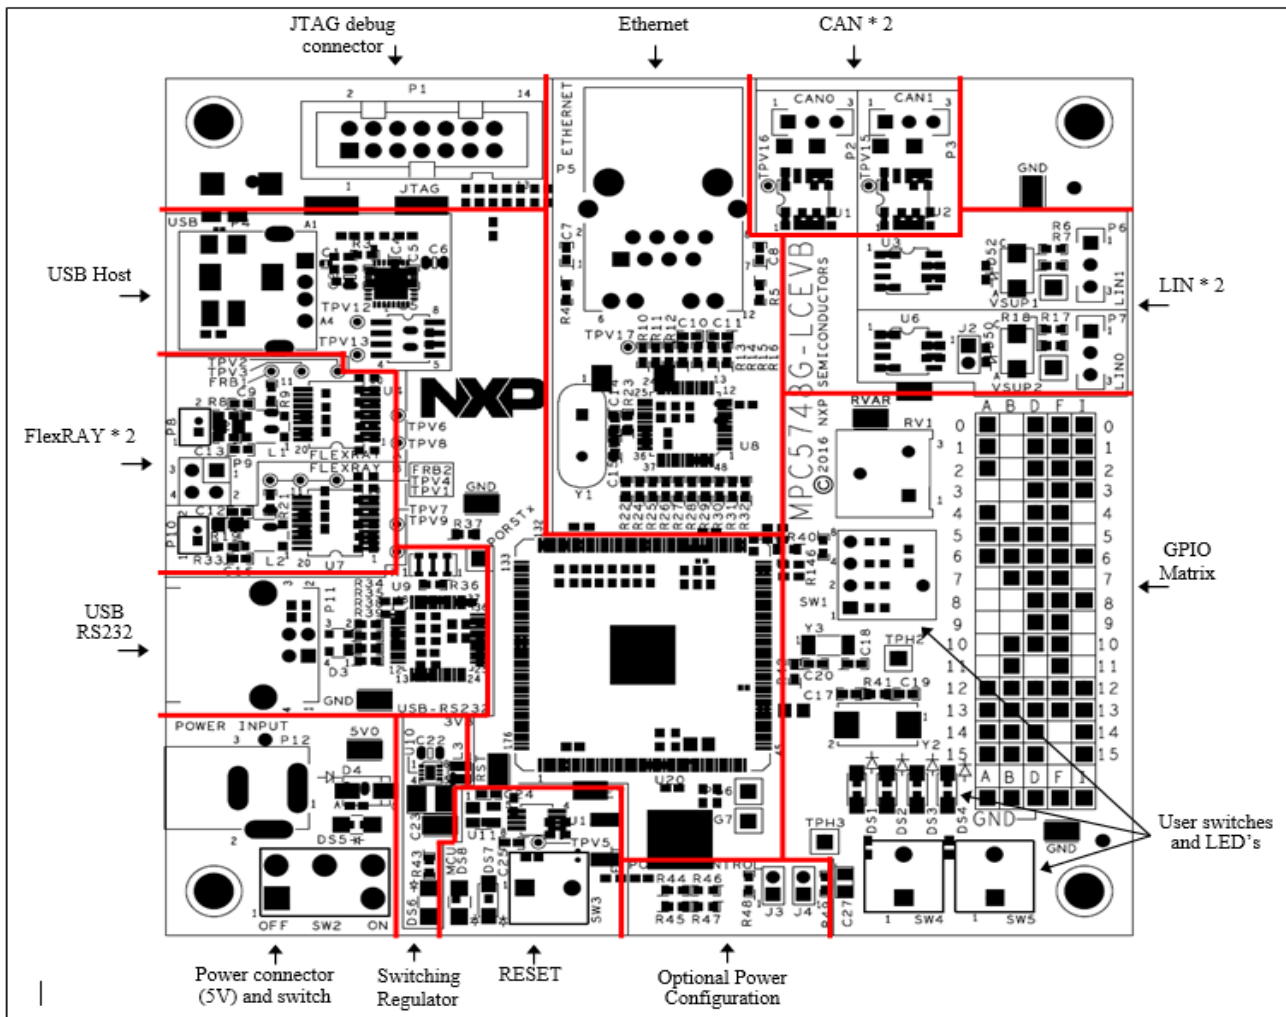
JTAG debug connector

Ethernet

CAN * 2

USB Host

LIN * 2

FlexRAY * 2

GPIO Matrix

USB RS232

User switches and LED's

Power connector (5V) and switch

Switching Regulator

RESET

Optional Power Configuration

P1
2
14
1
JTAG
ETHERNET
P5
CAN0
CAN1
1
3
1
3
TPV16
P2
TPV15
P3
U1
U2
GND
USB
P4
A1
C1
R3
C4
C5
C6
TPV12
A4
8
TPV13
5
4
C7
R4
6
1
7
C8
R5
12
TPV17
R10
R11
R12
C10
C11
R13
R14
R15
R16
MPC5748G-LCEVB
NXP SEMICONDUCTORS
©2016
U3
R6
R7
P6
R52
VSUP1
LIN1
U6
J2
R18
R17
P7
R50
VSUP2
LIN0
TPV2
TPV3
FRB1
C9
11
U4
R8
R9
P8
C13
L1
20
FLEXRAY
FLEXRAY
TPV6
TPV8
P9
FRB2
TPV4
TPV1
GND
TPV7
TPV9
R37
PORSTx
P10
C12
R21
R19
R33
C15
L2
20
U7
R23
R25
24
13
12
U8
C14
C16
36
37
48
Y1
R22
R24
R26
R27
R28
R29
R30
R31
R32
RVAR
RV1
3
1
R40
R146
SW1
132
133
U9
R36
R34
R35
P11
D3
GND
USB-RS232
3V3
Y3
C18
TPH2
C20
C17
R41
C19
Y2
A B D F I
0
1
2
3
4
5
6
7
8
9
10
11
12
13
14
15
A B D F I
POWER INPUT
P12
5V0
D4
DS5
U10
C22
L3
RST
176
45
U20
C23
C24
U11
U1
TPV5
DS6
G7
TPH3
DS1
DS2
DS3
DS4
GND
GND
R43
MCU DS8
DS7
C25
SW3
ONTROL
R44
R46
R45
R47
R48
J3
J4
C27
SW4
SW5
OFF
SW2
ON